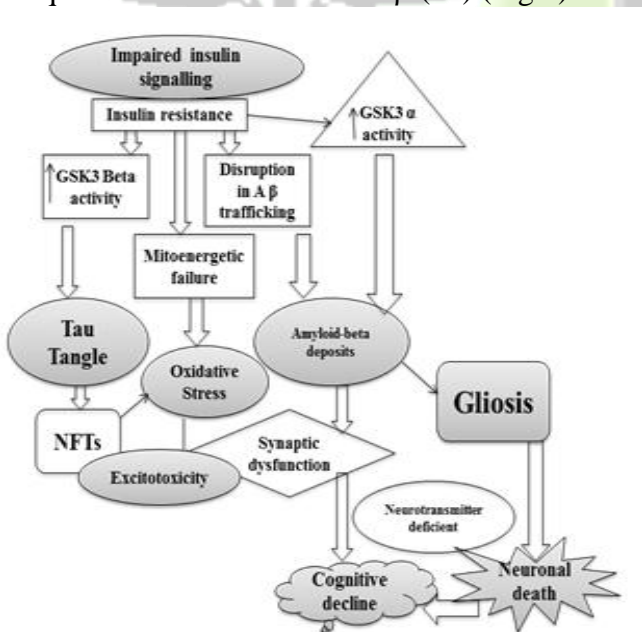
p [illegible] (Fig. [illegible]

Impaired insulin signalling

Insulin resistance

↑GSK3 α activity

↑GSK3 Beta activity

Disruption in A β trafficking

Mitoenergetic failure

Tau Tangle

Amyloid-beta deposits

Oxidative Stress

Gliosis

NFTs

Synaptic dysfunction

Excitotoxicity

Neurotransmitter deficient

Cognitive decline

Neuronal death